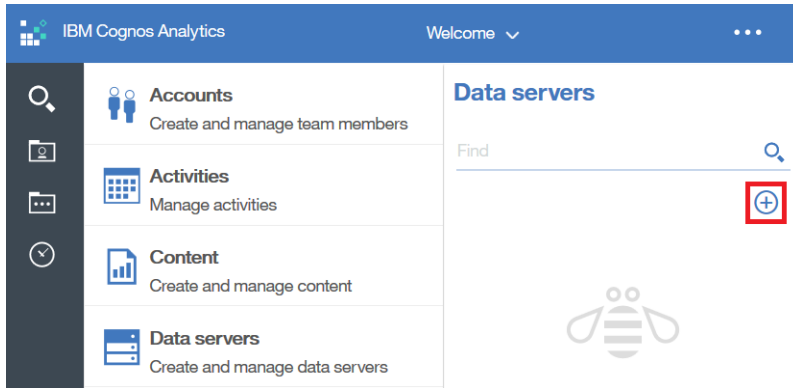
IBM Cognos Analytics

Welcome

•••

Accounts
Create and manage team members

Activities
Manage activities

Content
Create and manage content

Data servers
Create and manage data servers

Data servers

Find